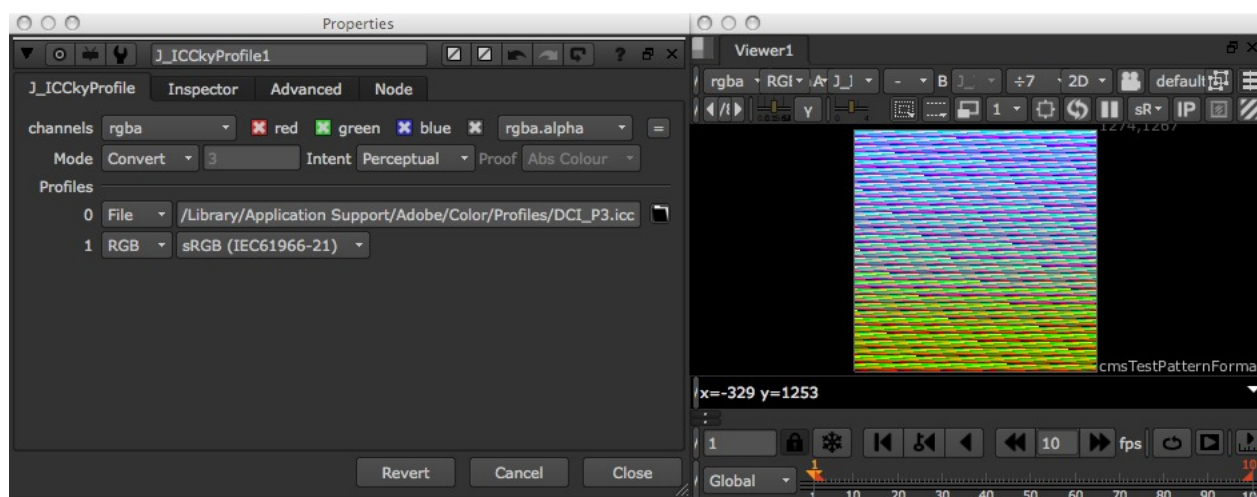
Properties

J_ICCkyProfile1

J_ICCkyProfile Inspector Advanced Node

channels rgba red green blue rgba.alpha

Mode Convert 3 Intent Perceptual Proof Abs Colour

Profiles

0 File /Library/Application Support/Adobe/Color/Profiles/DCI_P3.icc

1 RGB sRGB (IEC61966-21)

Revert Cancel Close

Viewer1

rgba RGB A B ÷7 2D default

Y 1 sR IP

1274,1267

cmsTestPatternForma

x=-329 y=1253

1 10 fps

Global

1 10 20 30 40 50 60 70 80 90 10